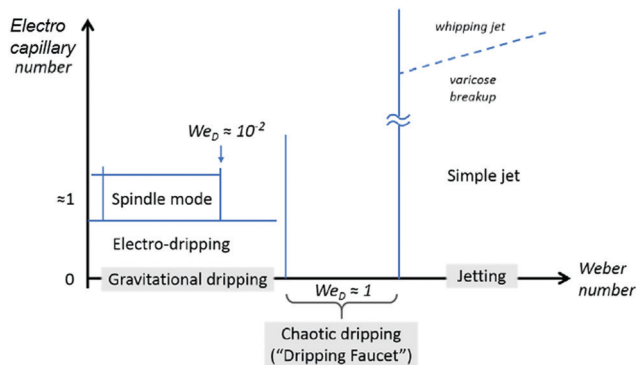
Electro capillary number

whipping jet

varicose breakup

$We_D \approx 10^{-2}$

≈1

Spindle mode

Simple jet

Electro-dripping

0

Gravitational dripping

Jetting

Weber number

$We_D \approx 1$

Chaotic dripping ("Dripping Faucet")